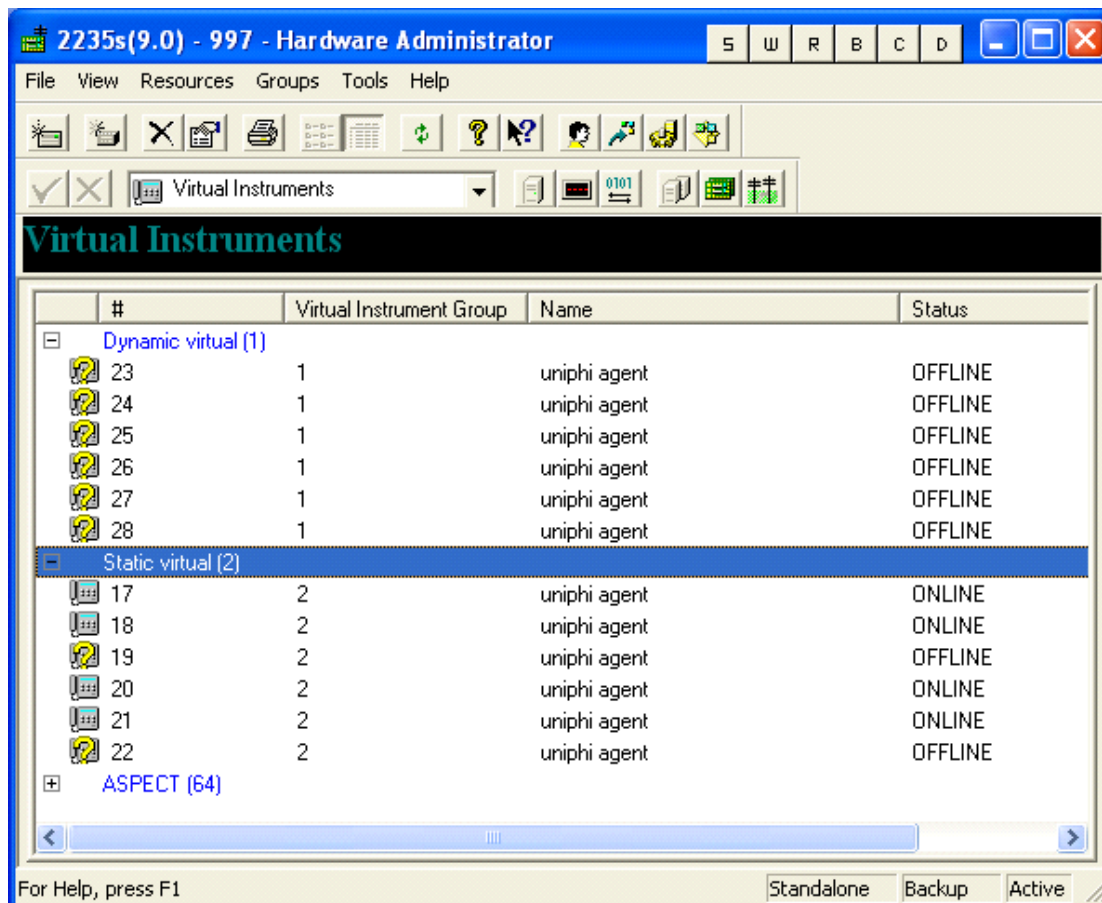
2235s(9.0) - 997 - Hardware Administrator

S W R B C D

File View Resources Groups Tools Help

Virtual Instruments

Virtual Instruments

| # | Virtual Instrument Group | Name | Status |
|---|---|---|---|
| Dynamic virtual (1) | | | |
| 23 | 1 | uniphi agent | OFFLINE |
| 24 | 1 | uniphi agent | OFFLINE |
| 25 | 1 | uniphi agent | OFFLINE |
| 26 | 1 | uniphi agent | OFFLINE |
| 27 | 1 | uniphi agent | OFFLINE |
| 28 | 1 | uniphi agent | OFFLINE |
| Static virtual (2) | | | |
| 17 | 2 | uniphi agent | ONLINE |
| 18 | 2 | uniphi agent | ONLINE |
| 19 | 2 | uniphi agent | OFFLINE |
| 20 | 2 | uniphi agent | ONLINE |
| 21 | 2 | uniphi agent | ONLINE |
| 22 | 2 | uniphi agent | OFFLINE |
| ASPECT (64) | | | |

For Help, press F1 Standalone Backup Active